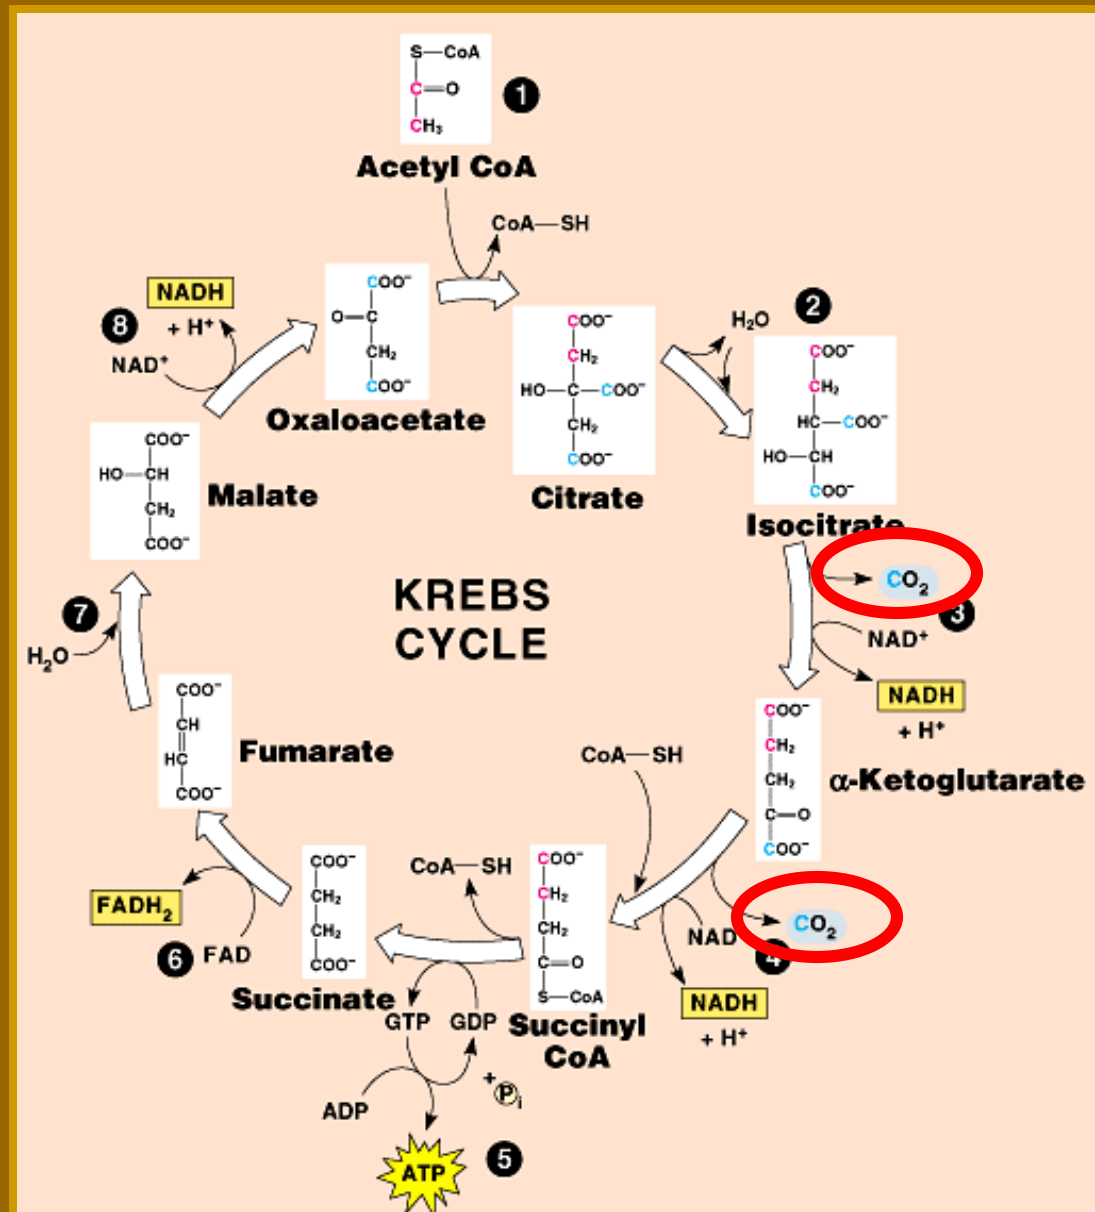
S—CoA
C=O
CH₃
1
Acetyl CoA
CoA—SH

NADH
8 + H⁺
NAD⁺
COO⁻
O=C
CH₂
COO⁻
Oxaloacetate

COO⁻
CH₂
HO—C—COO⁻
CH₂
COO⁻
Citrate

H₂O
2
COO⁻
CH₂
HC—COO⁻
HO—CH
COO⁻
Isocitrate

COO⁻
HO—CH
CH₂
COO⁻
Malate

KREBS CYCLE

$CO_2$
3
NAD⁺
NADH
+ H⁺

7
H₂O

COO⁻
CH
HC
COO⁻
Fumarate

CoA—SH
COO⁻
CH₂
CH₂
C=O
COO⁻
α-Ketoglutarate

FADH₂
6 FAD
COO⁻
CH₂
CH₂
COO⁻
Succinate

CoA—SH
COO⁻
CH₂
CH₂
C=O
S—CoA
Succinyl CoA

$CO_2$
NAD⁺
4
NADH
+ H⁺

GTP GDP
ADP
+ Pᵢ
ATP
5